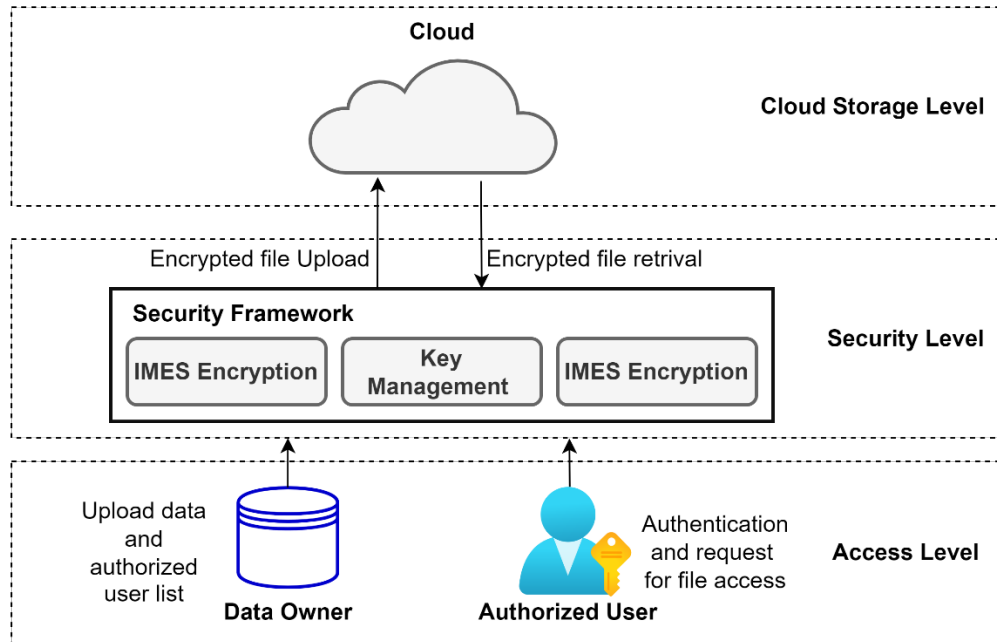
Cloud

Cloud Storage Level

Encrypted file Upload

Encrypted file retrival

Security Framework

IMES Encryption

Key Management

IMES Encryption

Security Level

Upload data and authorized user list

Data Owner

Authentication and request for file access

Authorized User

Access Level